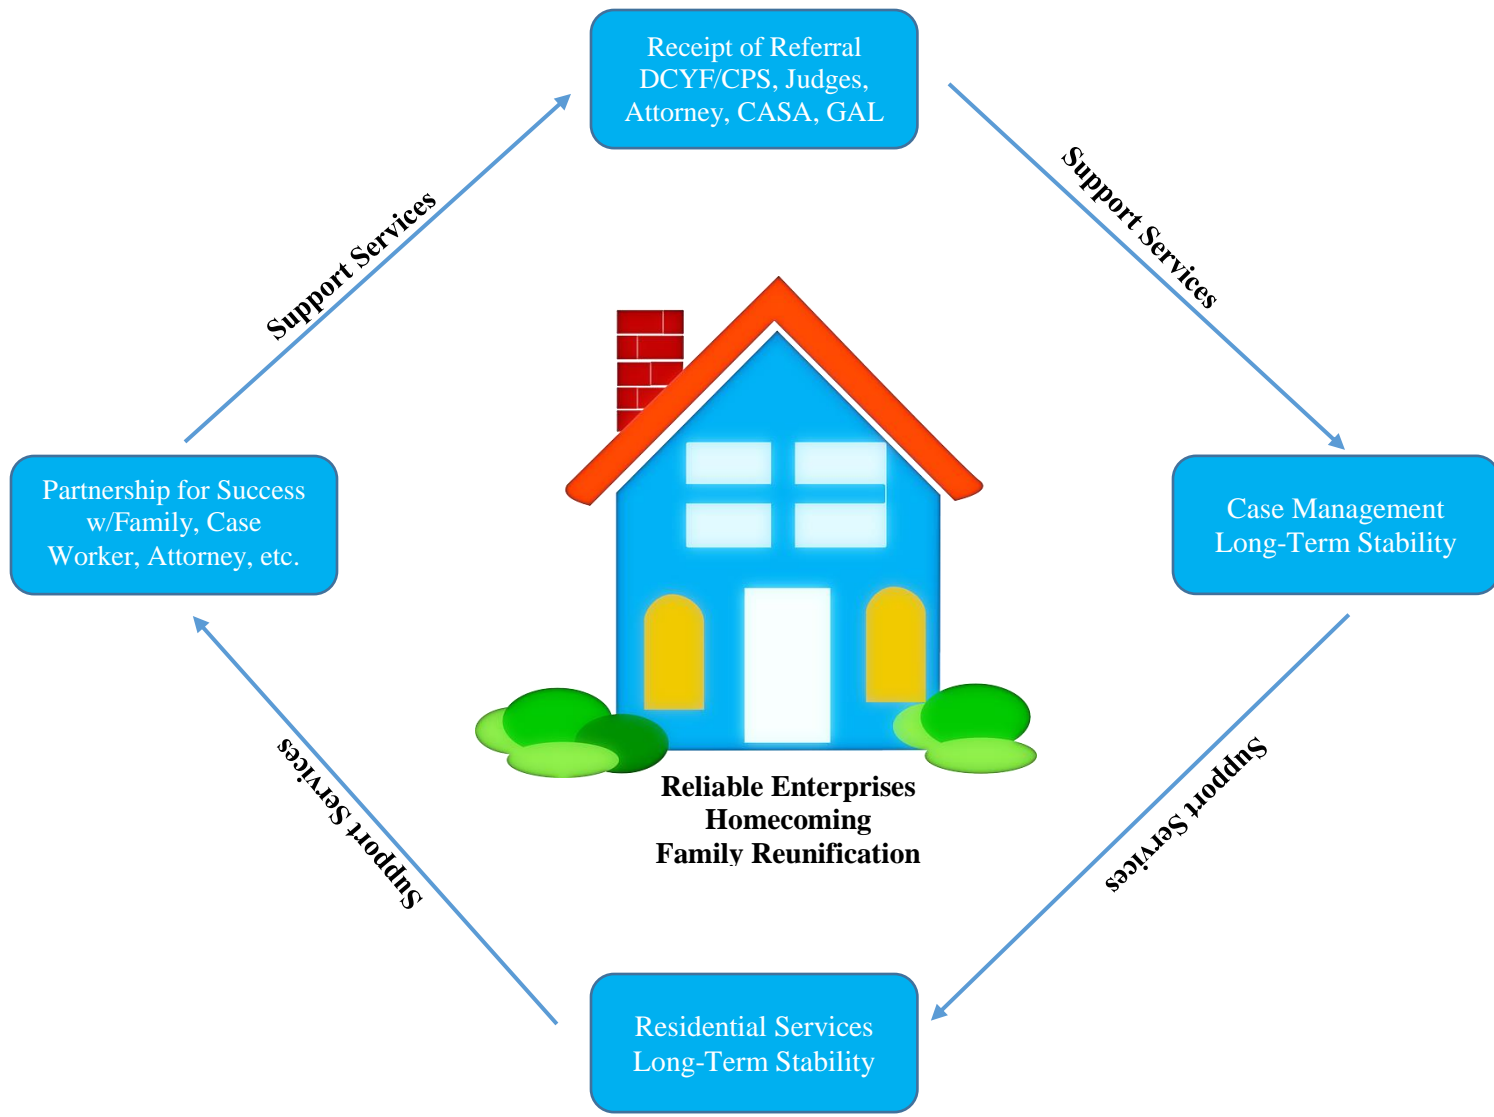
Receipt of Referral
DCYF/CPS, Judges,
Attorney, CASA, GAL

Support Services

Support Services

Partnership for Success
w/Family, Case
Worker, Attorney, etc.

Case Management
Long-Term Stability

Reliable Enterprises
Homecoming
Family Reunification

Support Services

Support Services

Residential Services
Long-Term Stability